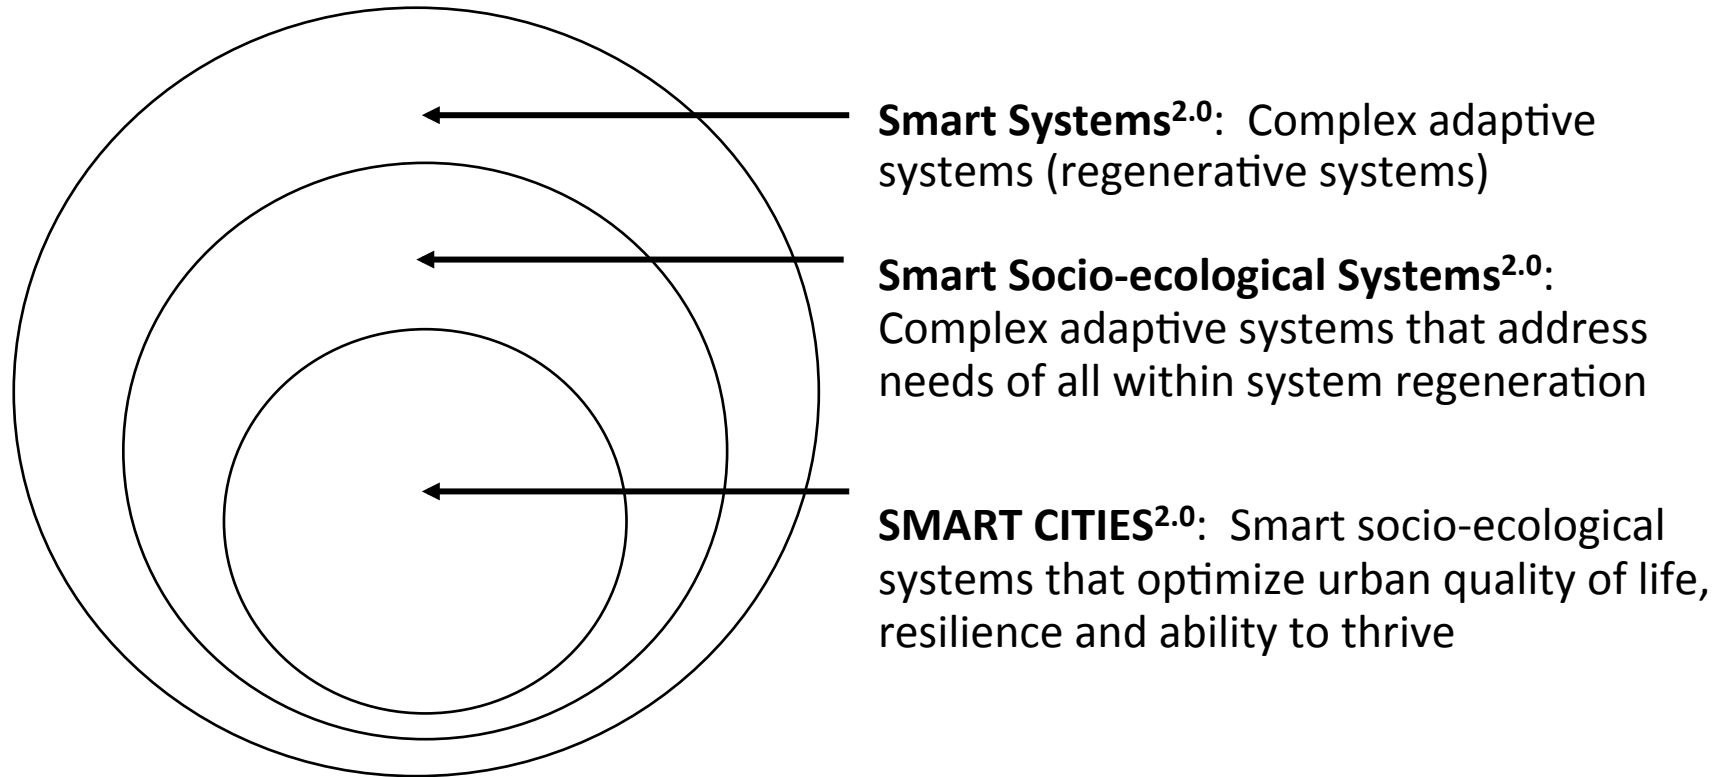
**Smart Systems$^{2.0}$**: Complex adaptive systems (regenerative systems)

**Smart Socio-ecological Systems$^{2.0}$**: Complex adaptive systems that address needs of all within system regeneration

**SMART CITIES$^{2.0}$**: Smart socio-ecological systems that optimize urban quality of life, resilience and ability to thrive